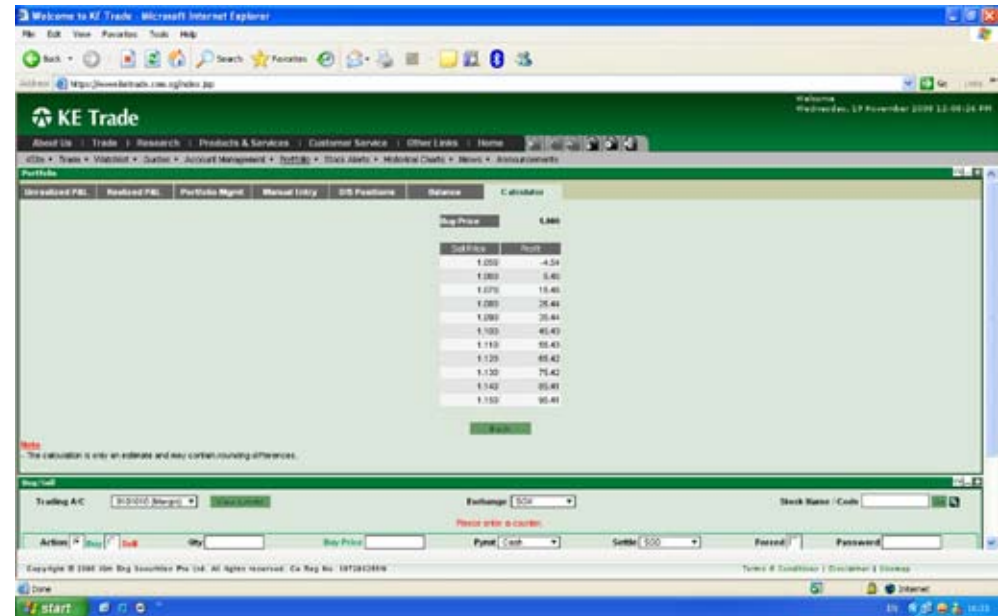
Welcome to KE Trade - Microsoft Internet Explorer

File Edit View Favorites Tools Help

Back Search Favorites

Address https://www.ketrade.com.sg/index.jsp

Go Links

Welcome
Wednesday, 19 November 2008 12:08:24 PM

KE Trade

About Us | Trade | Research | Products & Services | Customer Service | Other Links | Home

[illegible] • Trade • Watchlist • Quotes • Account Management • Portfolio • Stock Alerts • Historical Charts • News • Announcements

Portfolio

Unrealized P&L | Realized P&L | Portfolio Mgmt | Manual Entry | O/S Positions | Balance | Calculator

Buy Price 1.000

| Sell Price | Profit |
|---|---|
| 1.050 | -4.54 |
| 1.060 | 5.46 |
| 1.070 | 15.45 |
| 1.080 | 25.44 |
| 1.090 | 35.44 |
| 1.100 | 45.43 |
| 1.110 | 55.43 |
| 1.120 | 65.42 |
| 1.130 | 75.42 |
| 1.140 | 85.41 |
| 1.150 | 95.41 |

Back

Note
. The calculation is only an estimate and may contain rounding differences.

Buy/Sell

Trading A/C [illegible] (Margin) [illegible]

Exchange SGX

Stock Name / Code

Please enter a counter.

Action Buy Sell Qty Buy Price Pymt Cash Settle SGD Forced Password

Copyright © 2008 Kim Eng Securities Pte Ltd. All Rights reserved. Co Reg No. 197201244N

Terms & Conditions | Disclaimer | Sitemap

Done

Internet

start

EN 16:23